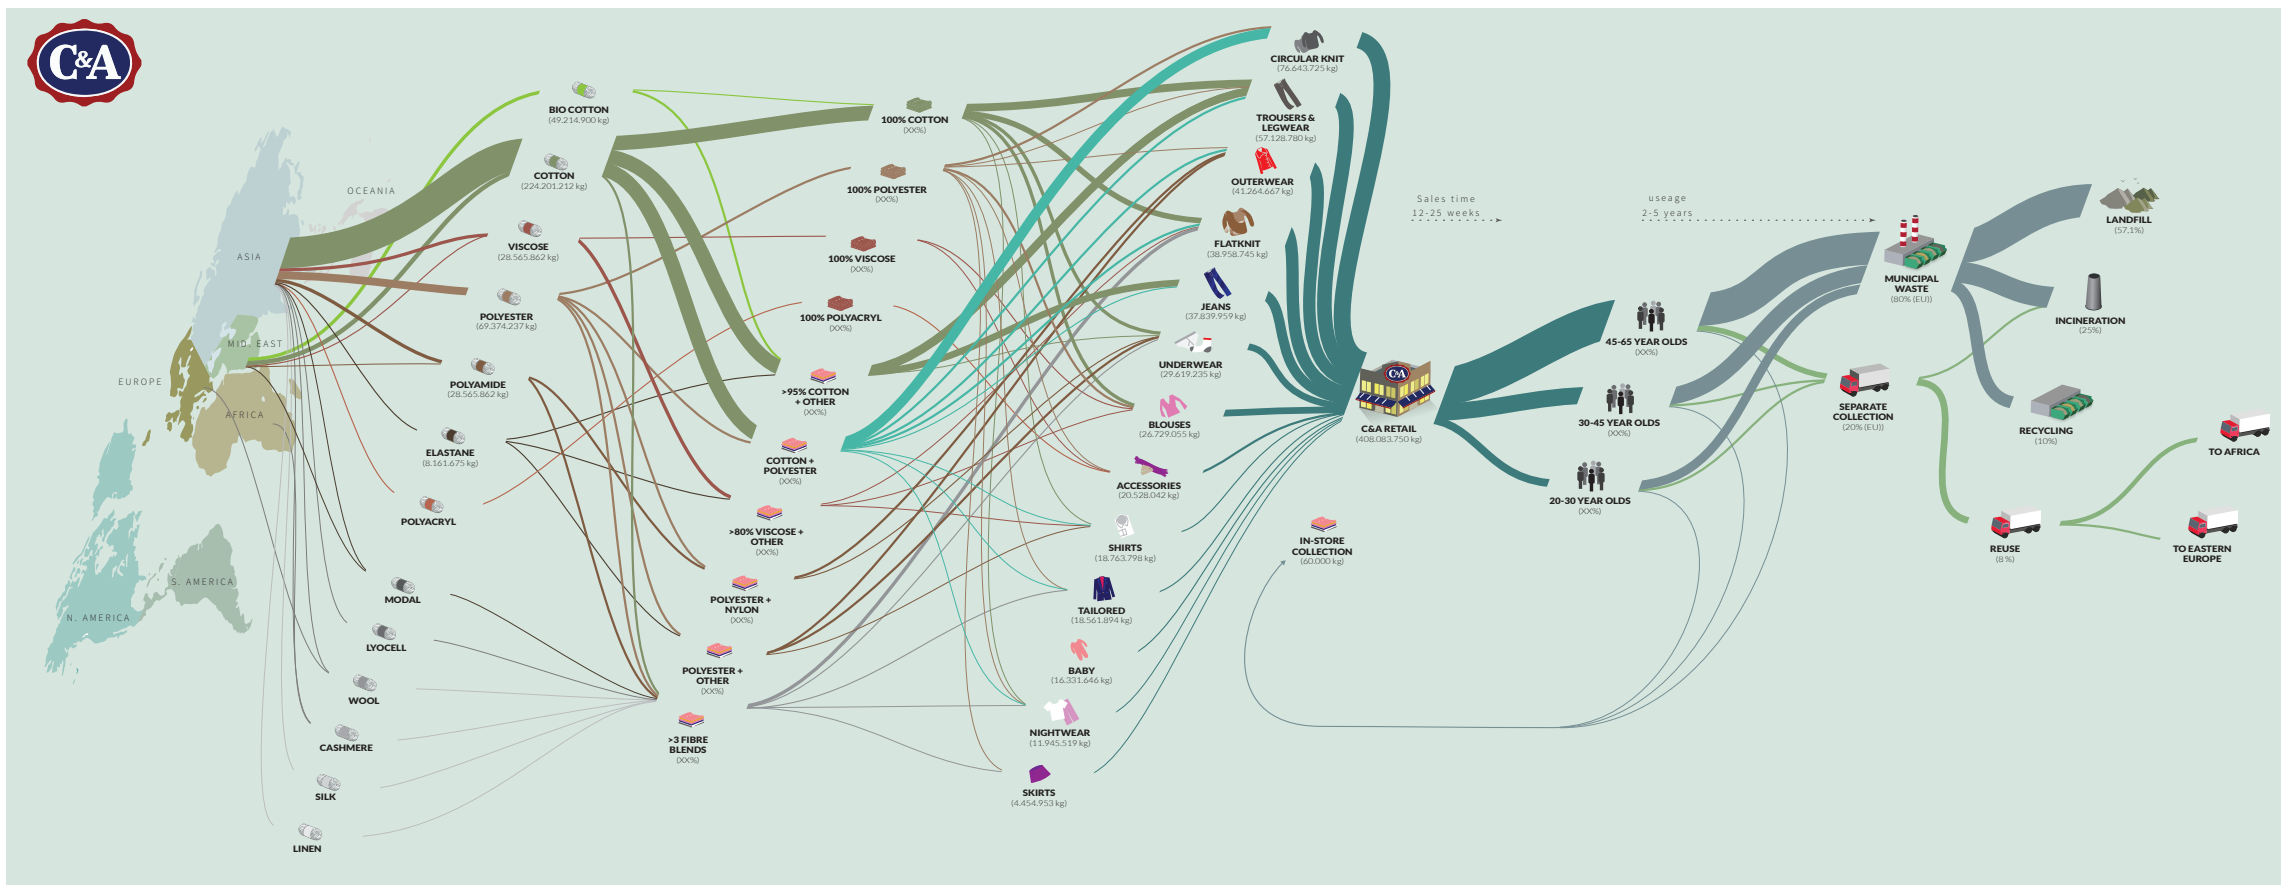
C&A

OCEANIA
ASIA
MID. EAST
EUROPE
AFRICA
S. AMERICA
N. AMERICA

BIO COTTON
(49.214.900 kg)

COTTON
(224.201.212 kg)

VISCOSE
(28.565.862 kg)

POLYESTER
(69.374.237 kg)

POLYAMIDE
(28.565.862 kg)

ELASTANE
(8.161.675 kg)

POLYACRYL

MODAL

LYOCELL

WOOL

CASHMERE

SILK

LINEN

100% COTTON
(XX%)

100% POLYESTER
(XX%)

100% VISCOSE
(XX%)

100% POLYACRYL
(XX%)

>95% COTTON + OTHER
(XX%)

COTTON + POLYESTER
(XX%)

>80% VISCOSE + OTHER
(XX%)

POLYESTER + NYLON
(XX%)

POLYESTER + OTHER
(XX%)

>3 FIBRE BLENDS
(XX%)

CIRCULAR KNIT
(76.643.725 kg)

TROUSERS & LEGWEAR
(57.128.780 kg)

OUTERWEAR
(41.264.667 kg)

FLATKNIT
(38.958.745 kg)

JEANS
(37.839.959 kg)

UNDERWEAR
(29.619.235 kg)

BLOUSES
(26.729.055 kg)

ACCESSORIES
(20.528.042 kg)

SHIRTS
(18.763.798 kg)

TAILORED
(18.561.894 kg)

BABY
(16.331.646 kg)

NIGHTWEAR
(11.945.519 kg)

SKIRTS
(4.454.953 kg)

C&A RETAIL
(408.083.750 kg)

IN-STORE COLLECTION
(60.000 kg)

Sales time
12-25 weeks

useage
2-5 years

45-65 YEAR OLDS
(XX%)

30-45 YEAR OLDS
(XX%)

20-30 YEAR OLDS
(XX%)

MUNICIPAL WASTE
(80% (EU))

SEPARATE COLLECTION
(20% (EU))

LANDFILL
(57,1%)

INCINERATION
(25%)

RECYCLING
(10%)

REUSE
(8%)

TO AFRICA

TO EASTERN EUROPE